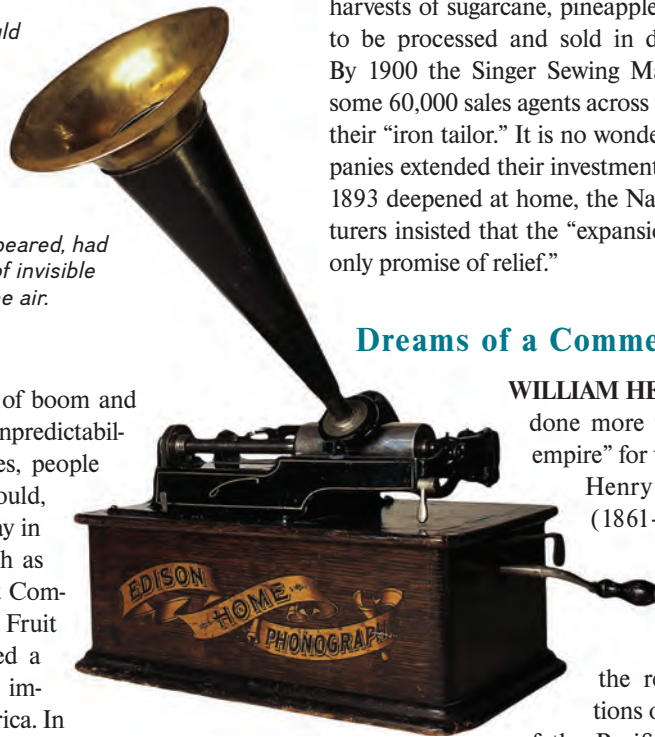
uld

peared, had
of invisible
e air.

of boom and
npredictabil-
es, people
ould,
ay in
h as
Com-
Fruit
ed a
im-
rica. In

harvests of sugarcane, pineapple
to be processed and sold in d
By 1900 the Singer Sewing Ma
some 60,000 sales agents across
their "iron tailor." It is no wonde
panies extended their investment
1893 deepened at home, the Na
turers insisted that the "expansio
only promise of relief."

Dreams of a Comme

WILLIAM HE
done more
empire" for
Henry
(1861-

the re
tions o

EDISON HOME PHONOGRAPH